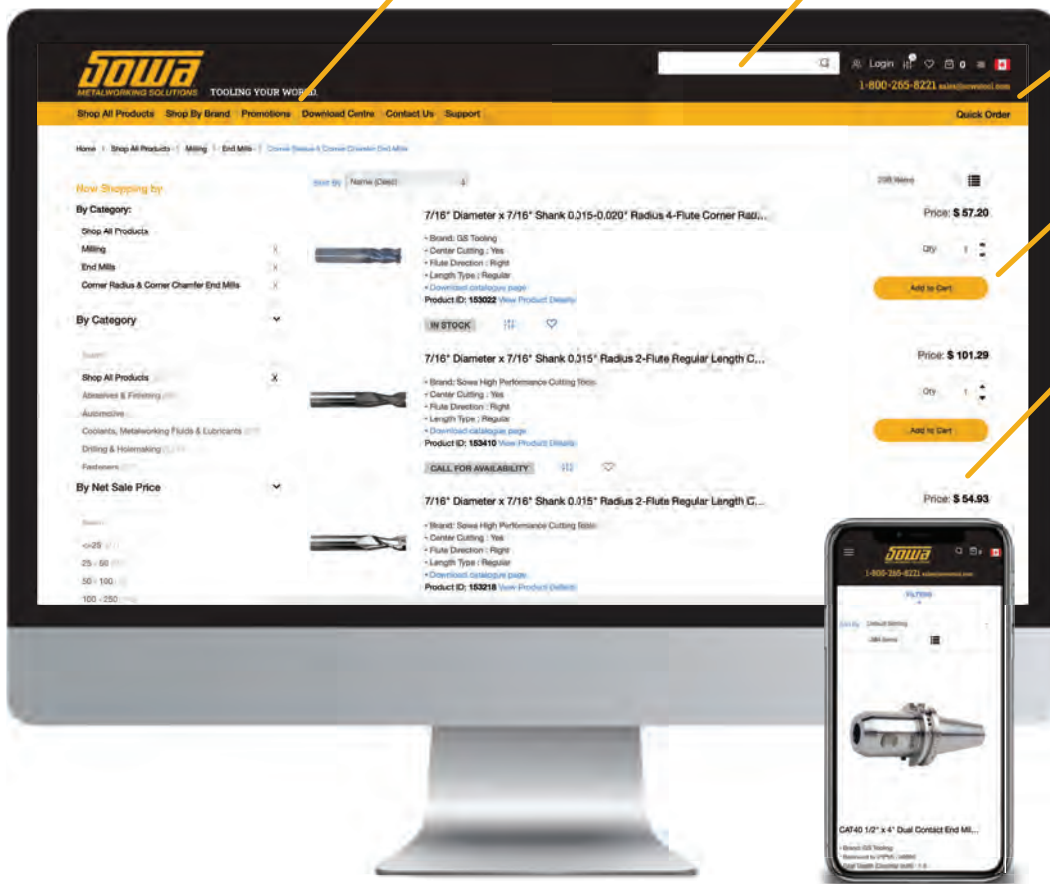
SOWA
METALWORKING SOLUTIONS TOOLING YOUR WORLD.

Login 0

1-800-265-8221 sales@sowatool.com

Shop All Products Shop By Brand Promotions Download Centre Contact Us Support Quick Order

Home | Shop All Products | Milling | End Mills | Corner Radius & Corner Chamfer End Mills

Now Shopping by

By Category:

Shop All Products

Milling X

End Mills X

Corner Radius & Corner Chamfer End Mills X

By Category

Search

Shop All Products X

Abrasives & Finishing

Automotive

Coolants, Metalworking Fluids & Lubricants

Drilling & Holemaking

Fasteners

By Net Sale Price

Search

<=25

25 - 50

50 - 100

100 - 250

Sort By Name (Desc)

238 Items

7/16" Diameter x 7/16" Shank 0.015-0.020" Radius 4-Flute Corner Rad...

• Brand: GS Tooling
• Center Cutting : Yes
• Flute Direction : Right
• Length Type : Regular
• Download catalogue page
Product ID: 153022 View Product Details

IN STOCK

Price: $ 57.20

Qty 1

Add to Cart

7/16" Diameter x 7/16" Shank 0.015" Radius 2-Flute Regular Length C...

• Brand: Sowa High Performance Cutting Tools
• Center Cutting : Yes
• Flute Direction : Right
• Length Type : Regular
• Download catalogue page
Product ID: 153410 View Product Details

CALL FOR AVAILABILITY

Price: $ 101.29

Qty 1

Add to Cart

7/16" Diameter x 7/16" Shank 0.015" Radius 2-Flute Regular Length C...

• Brand: Sowa High Performance Cutting Tools
• Center Cutting : Yes
• Flute Direction : Right
• Length Type : Regular
• Download catalogue page
Product ID: 153218 View Product Details

Price: $ 54.93

SOWA
1-800-265-8221 sales@sowatool.com

FILTERS

Sort By Default Sorting

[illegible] Items

CAT40 1/2" x 4" Dual Contact End Mil...

• Brand: GS Tooling
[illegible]
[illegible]